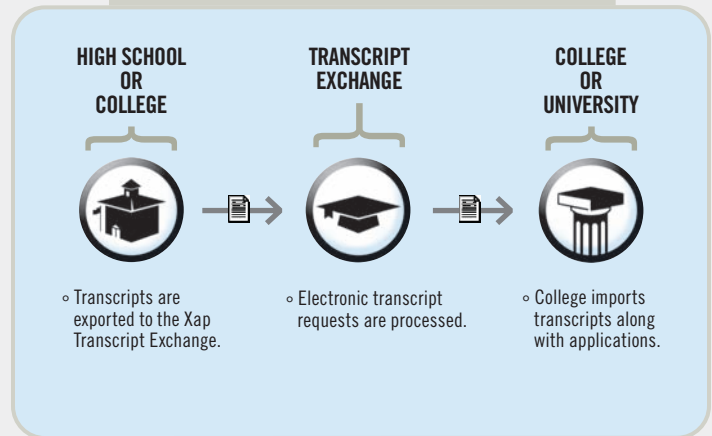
HIGH SCHOOL OR COLLEGE

TRANSCRIPT EXCHANGE

COLLEGE OR UNIVERSITY

◦ Transcripts are exported to the Xap Transcript Exchange.

◦ Electronic transcript requests are processed.

◦ College imports transcripts along with applications.